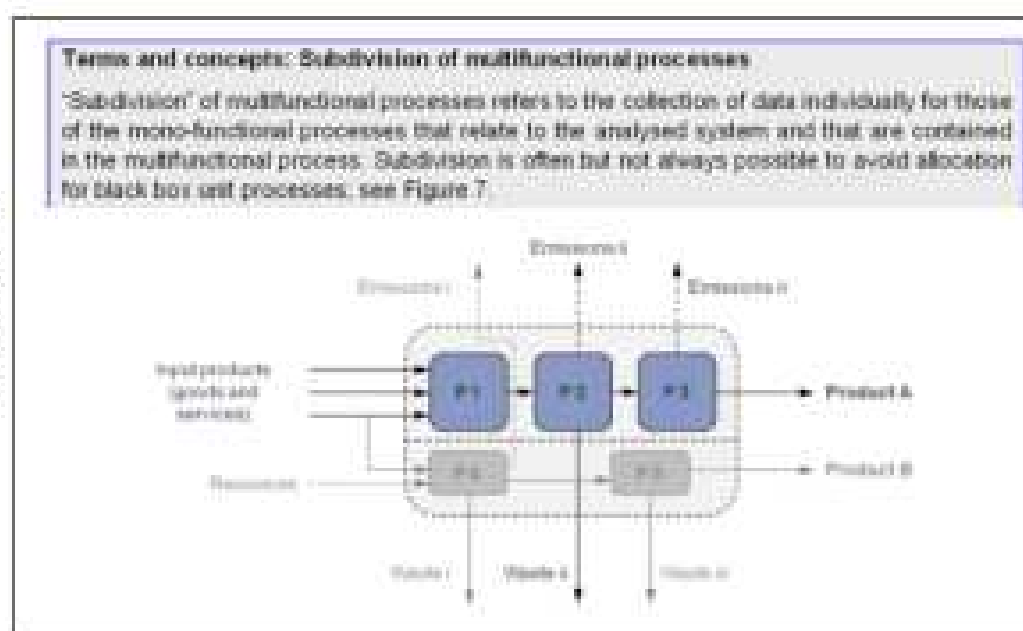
Terms and concepts: Subdivision of multifunctional processes

"Subdivision" of multifunctional processes refers to the collection of data individually for those of the mono-functional processes that relate to the analysed system and that are contained in the multifunctional process. Subdivision is often but not always possible to avoid allocation for black box unit processes, see Figure 7.

Emissions ii

Emissions i

Emissions iii

Input products (goods and services)

P1

P2

P3

Product A

Resources

P4

P5

Product B

Waste i

Waste ii

Waste iii